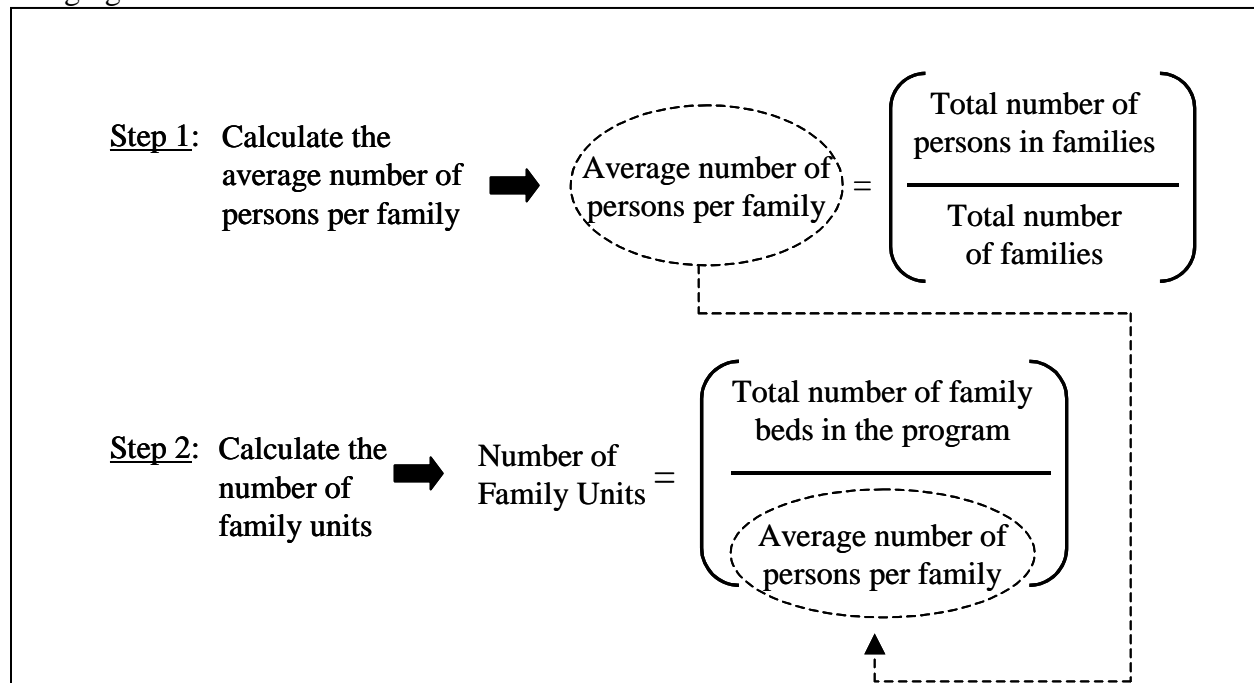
Step 1: Calculate the average number of persons per family

Average number of persons per family = $\left( \frac{\text{Total number of persons in families}}{\text{Total number of families}} \right)$

Step 2: Calculate the number of family units

Number of Family Units = $\left( \frac{\text{Total number of family beds in the program}}{\text{Average number of persons per family}} \right)$